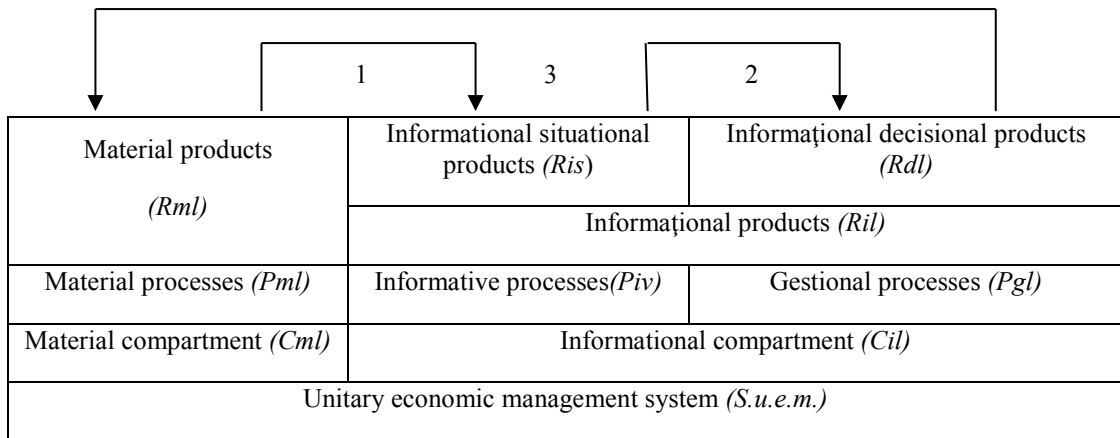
1
3
2

| Material products (Rml) | Informational situational products (Ris) | Informaţional decisional products (Rdl) |
|---|---|---|
| | Informaţional products (Ril) | |
| Material processes (Pml) | Informative processes(Piv) | Gestional processes (Pgl) |
| Material compartment (Cml) | Informational compartment (Cil) | |
| Unitary economic management system (S.u.e.m.) | | |